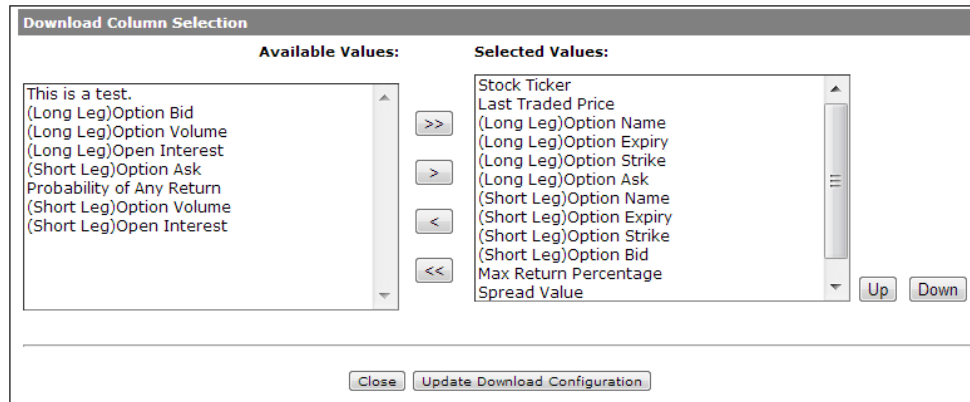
Download Column Selection

Available Values:

This is a test.
(Long Leg)Option Bid
(Long Leg)Option Volume
(Long Leg)Open Interest
(Short Leg)Option Ask
Probability of Any Return
(Short Leg)Option Volume
(Short Leg)Open Interest

>>
>
<
<<

Selected Values:

Stock Ticker
Last Traded Price
(Long Leg)Option Name
(Long Leg)Option Expiry
(Long Leg)Option Strike
(Long Leg)Option Ask
(Short Leg)Option Name
(Short Leg)Option Expiry
(Short Leg)Option Strike
(Short Leg)Option Bid
Max Return Percentage
Spread Value

Up
Down

Close
Update Download Configuration